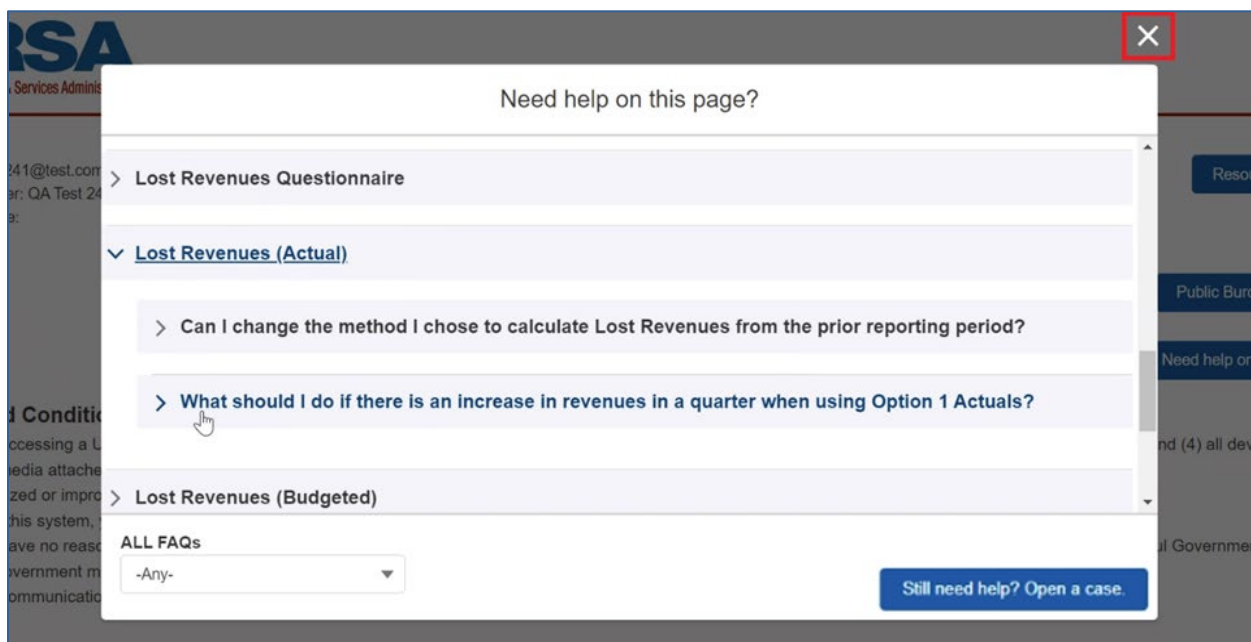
RSA
Services Adminis

241@test.com
r: QA Test 24

Reso

Public Bur

Need help o

d Conditi
ccessing a U
edia attache
zed or impro
his system,
ave no reas
vernment m
ommunicatio

nd (4) all dev

l Governme

×

Need help on this page?

> Lost Revenues Questionnaire

∨ Lost Revenues (Actual)

> Can I change the method I chose to calculate Lost Revenues from the prior reporting period?

> What should I do if there is an increase in revenues in a quarter when using Option 1 Actuals?

> Lost Revenues (Budgeted)

ALL FAQs
-Any-

Still need help? Open a case.